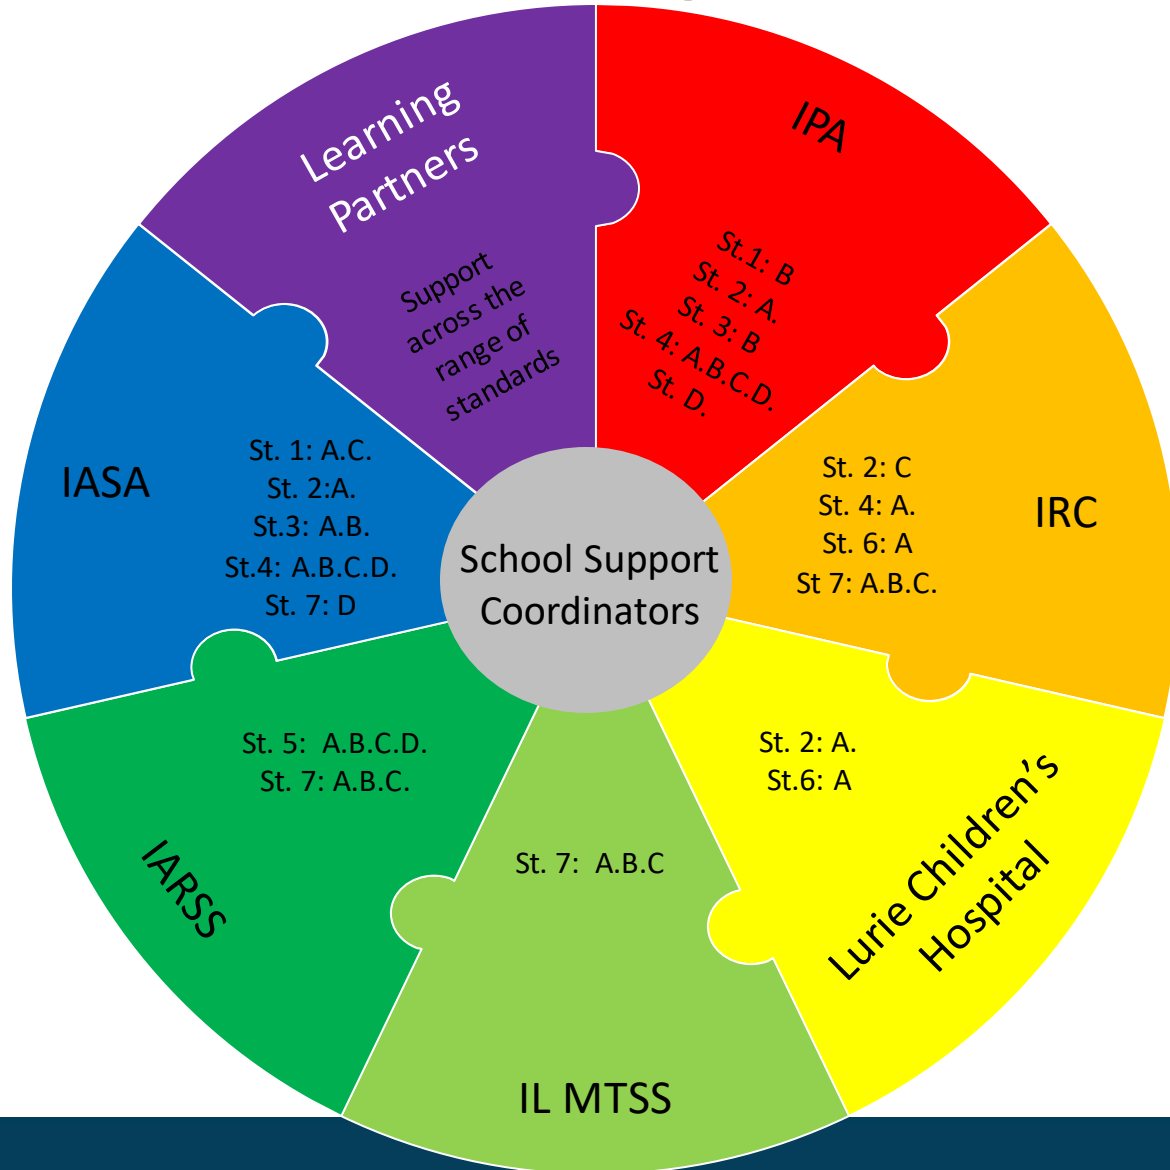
Learning Partners

Support across the range of standards

IPA

St.1: B
St. 2: A.
St. 3: B
St. 4: A.B.C.D.
St. D.

IRC

St. 2: C
St. 4: A.
St. 6: A
St 7: A.B.C.

Lurie Children's Hospital

St. 2: A.
St.6: A

IL MTSS

St. 7: A.B.C

IARSS

St. 5: A.B.C.D.
St. 7: A.B.C.

IASA

St. 1: A.C.
St. 2:A.
St.3: A.B.
St.4: A.B.C.D.
St. 7: D

School Support Coordinators